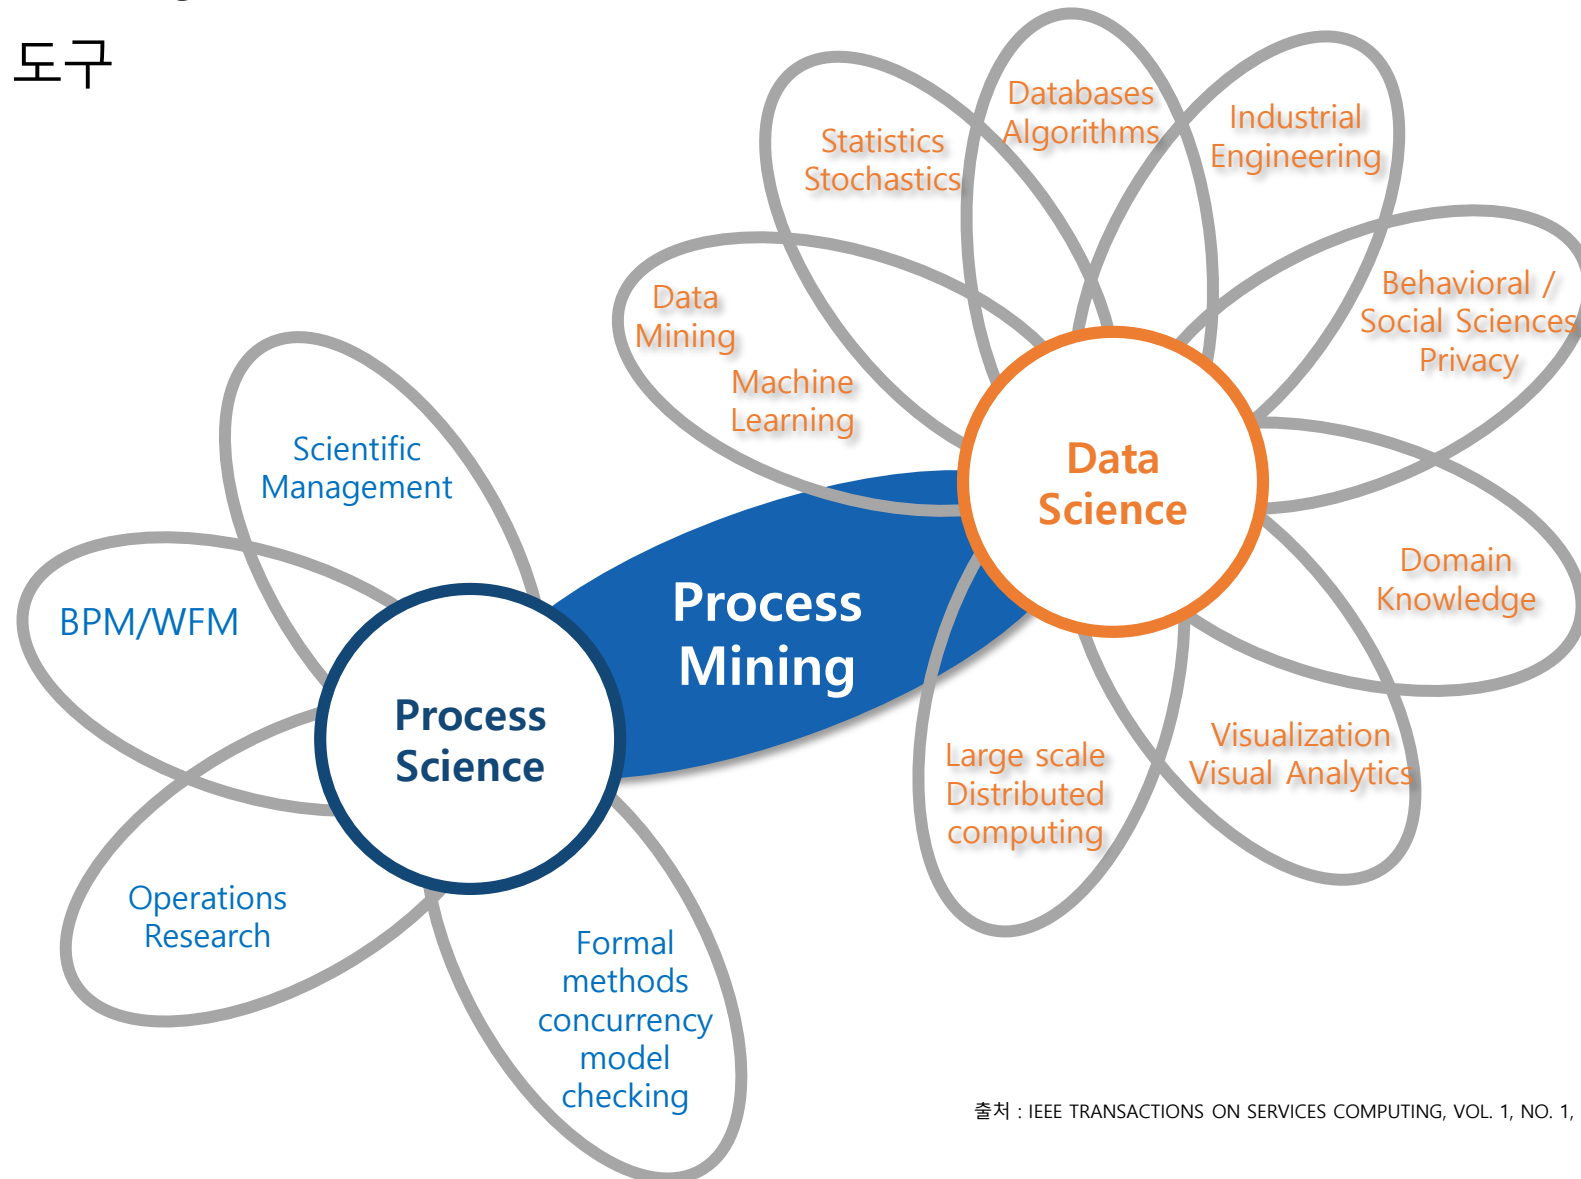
도구

Statistics
Stochastics

Databases
Algorithms

Industrial
Engineering

Data
Mining

Machine
Learning

Behavioral /
Social Sciences
Privacy

Scientific
Management

Data
Science

BPM/WFM

Process
Mining

Domain
Knowledge

Process
Science

Large scale
Distributed
computing

Visualization
Visual Analytics

Operations
Research

Formal
methods
concurrency
model
checking

출처 : IEEE TRANSACTIONS ON SERVICES COMPUTING, VOL. 1, NO. 1,